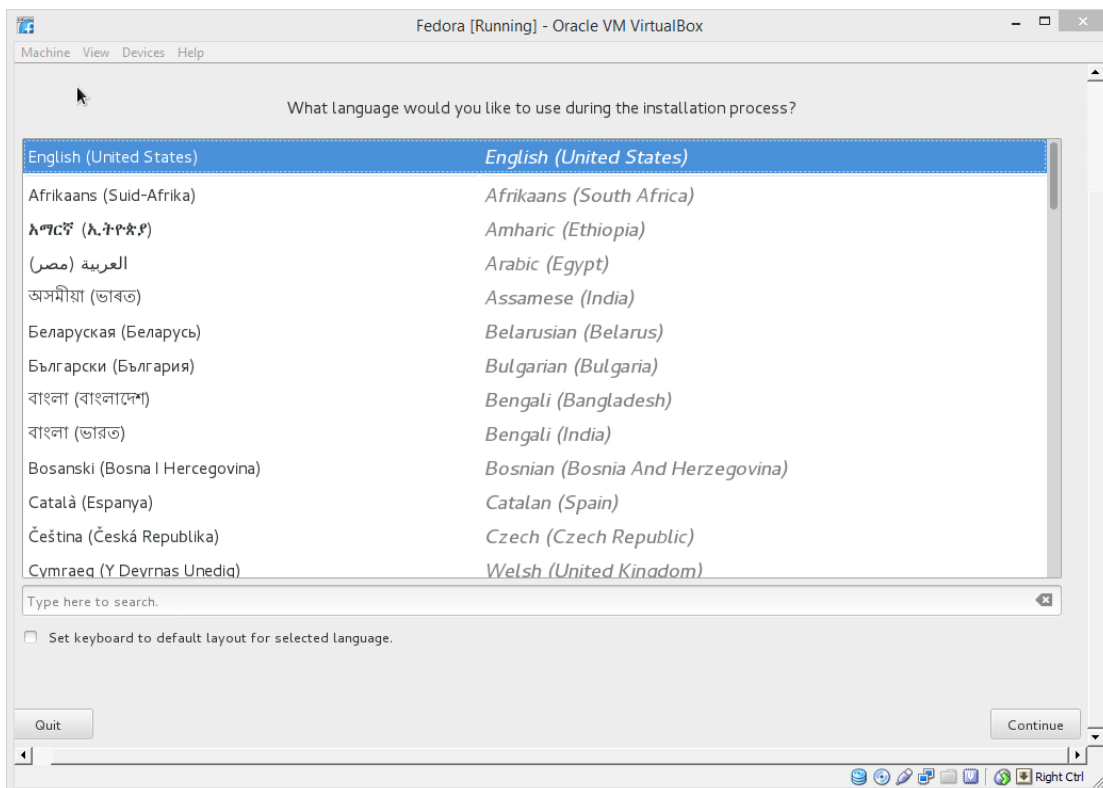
Fedora [Running] - Oracle VM VirtualBox

Machine View Devices Help

What language would you like to use during the installation process?

| | |
|---|---|
| English (United States) | English (United States) |
| Afrikaans (Suid-Afrika) | Afrikaans (South Africa) |
| አማርኛ (ኢትዮጵያ) | Amharic (Ethiopia) |
| العربية (مصر) | Arabic (Egypt) |
| অসমীয়া (ভাৰত) | Assamese (India) |
| Беларуская (Беларусь) | Belarusian (Belarus) |
| Български (България) | Bulgarian (Bulgaria) |
| বাংলা (বাংলাদেশ) | Bengali (Bangladesh) |
| বাংলা (ভারত) | Bengali (India) |
| Bosanski (Bosna I Hercegovina) | Bosnian (Bosnia And Herzegovina) |
| Català (Espanya) | Catalan (Spain) |
| Čeština (Česká Republika) | Czech (Czech Republic) |
| Cymraeg (Y Deyrnas Unedig) | Welsh (United Kingdom) |

Type here to search.

Set keyboard to default layout for selected language.

Quit

Continue

Right Ctrl